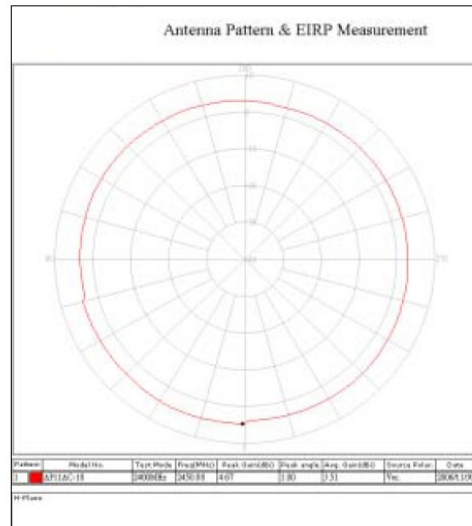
Antenna Pattern & EIRP Measurement

180

90

270

| Pattern | | Model No. | Test Mode | Freq(MHz) | Peak Gain(dBi) | Peak angle | Avg. Gain(dBi) | Source Polar. | Date |
|---|---|---|---|---|---|---|---|---|---|
| 1 | | AP11AC-18 | 2400MHz | 2450.00 | 4.67 | 1.80 | 3.51 | Ver. | 2006/1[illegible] |

H-Plane